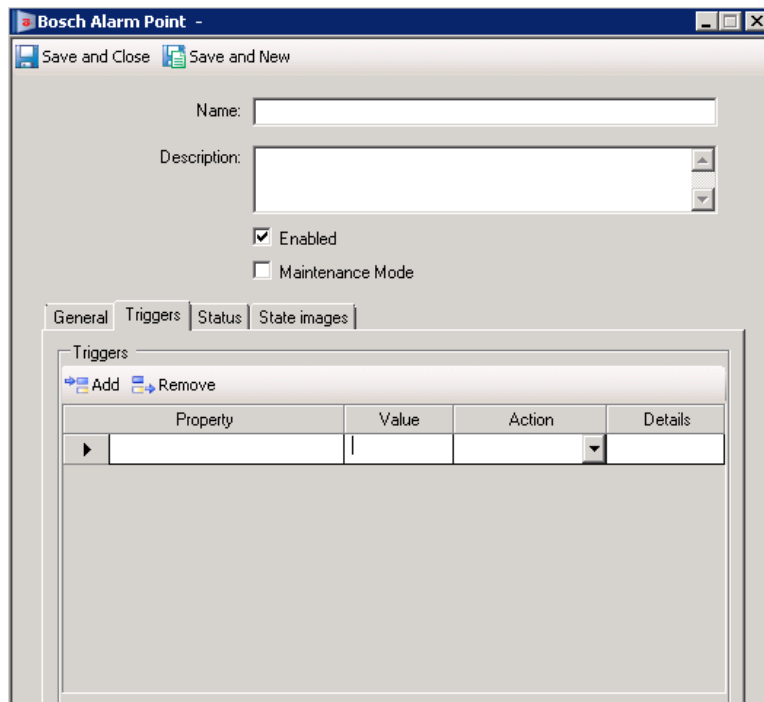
Bosch Alarm Point -

Save and Close Save and New

Name:

Description:

Enabled

Maintenance Mode

General Triggers Status State images

Triggers

Add Remove

| | Property | Value | Action | Details |
|---|---|---|---|---|
| ▶ | | | | |